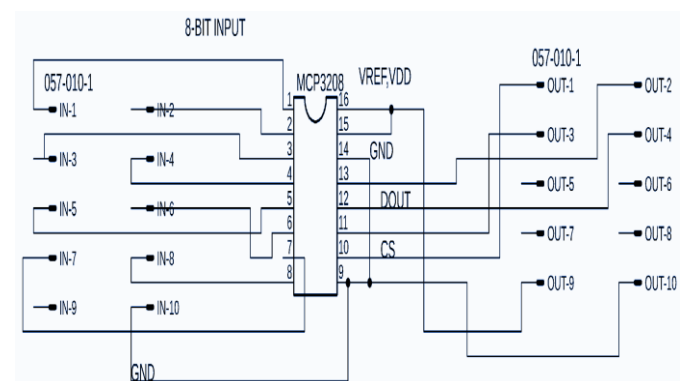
8-BIT INPUT

057-010-1

IN-1
IN-2
IN-3
IN-4
IN-5
IN-6
IN-7
IN-8
IN-9
IN-10

GND

MCP3208

1
2
3
4
5
6
7
8

16
15
14
13
12
11
10
9

VREF,VDD
GND
DOUT
CS

057-010-1

OUT-1
OUT-2
OUT-3
OUT-4
OUT-5
OUT-6
OUT-7
OUT-8
OUT-9
OUT-10